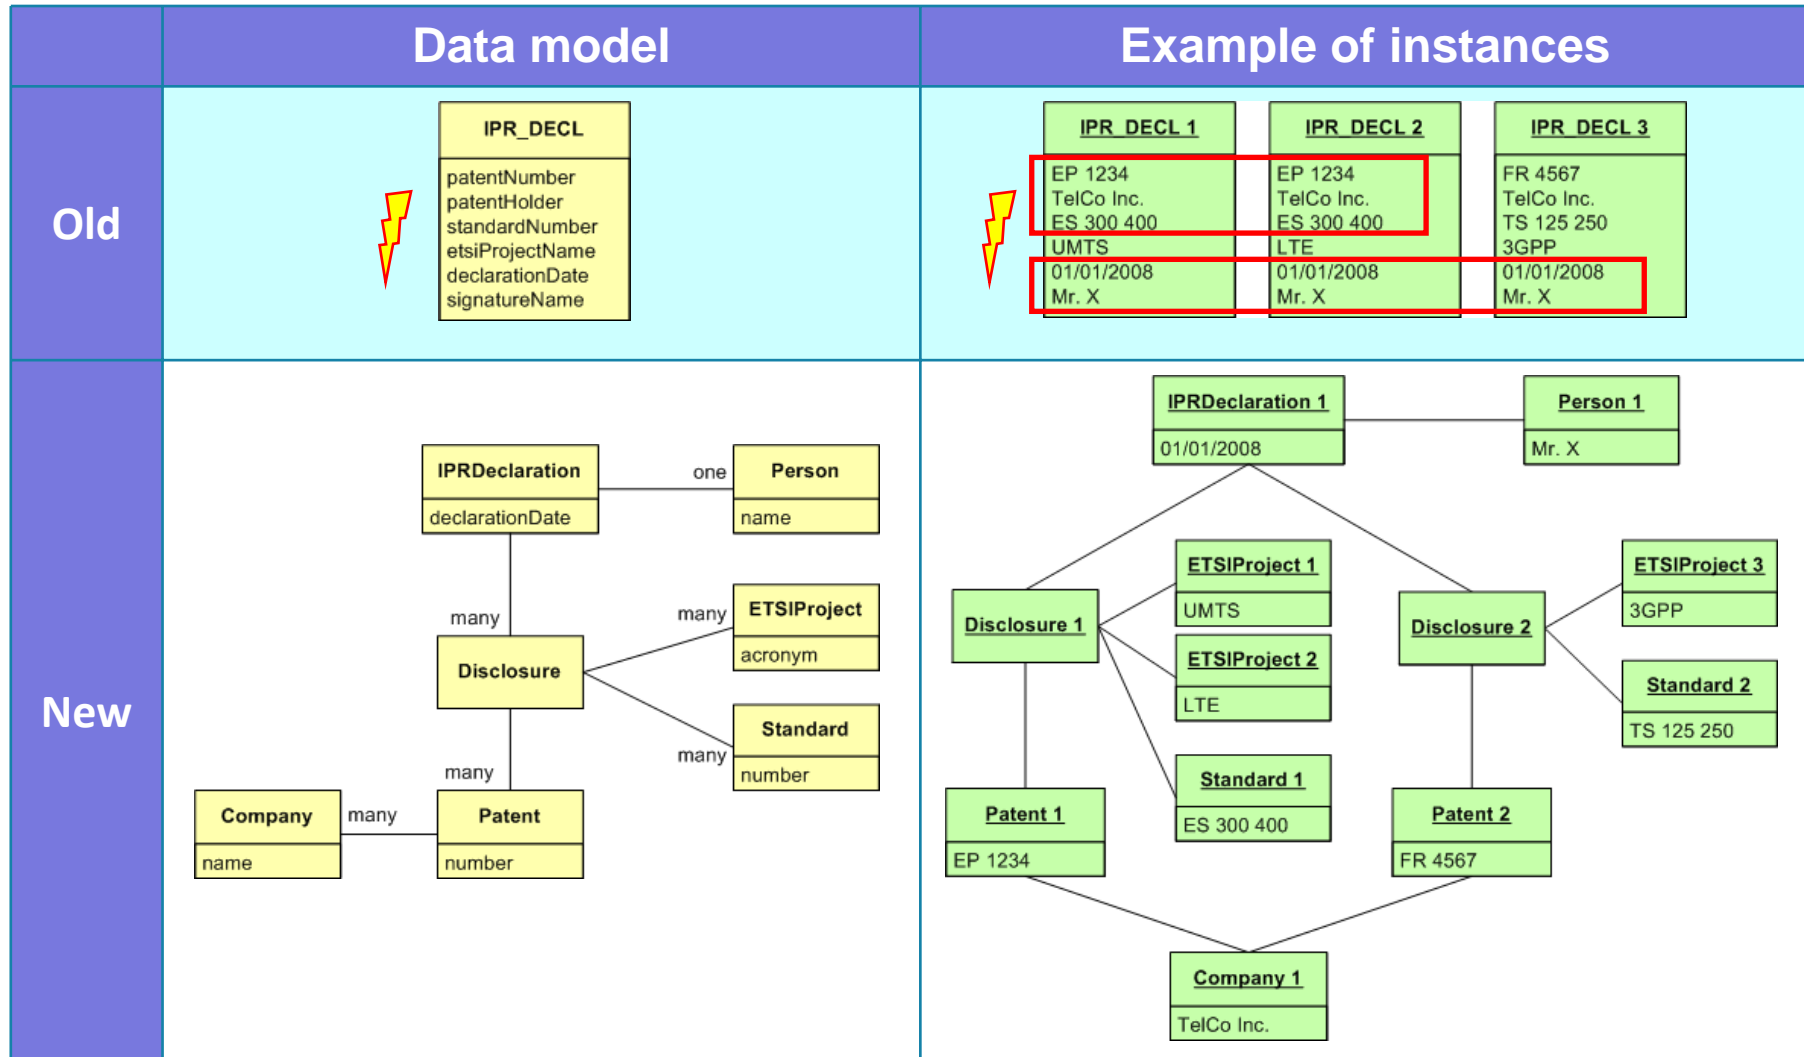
| | Data model | Example of instances |
|---|---|---|
| Old | | |
| New | | |

Data model

Example of instances

Old

IPR_DECL
patentNumber
patentHolder
standardNumber
etsiProjectName
declarationDate
signatureName

IPR_DECL 1
EP 1234
TelCo Inc.
ES 300 400
UMTS
01/01/2008
Mr. X

IPR_DECL 2
EP 1234
TelCo Inc.
ES 300 400
LTE
01/01/2008
Mr. X

IPR_DECL 3
FR 4567
TelCo Inc.
TS 125 250
3GPP
01/01/2008
Mr. X

New

IPRDeclaration
declarationDate

one

Person
name

many

many

ETSIProject
acronym

Disclosure

Standard
number

many

many

Company
name

many

Patent
number

IPRDeclaration 1
01/01/2008

Person 1
Mr. X

ETSIProject 1
UMTS

ETSIProject 3
3GPP

Disclosure 1

ETSIProject 2
LTE

Disclosure 2

Standard 2
TS 125 250

Standard 1
ES 300 400

Patent 1
EP 1234

Patent 2
FR 4567

Company 1
TelCo Inc.